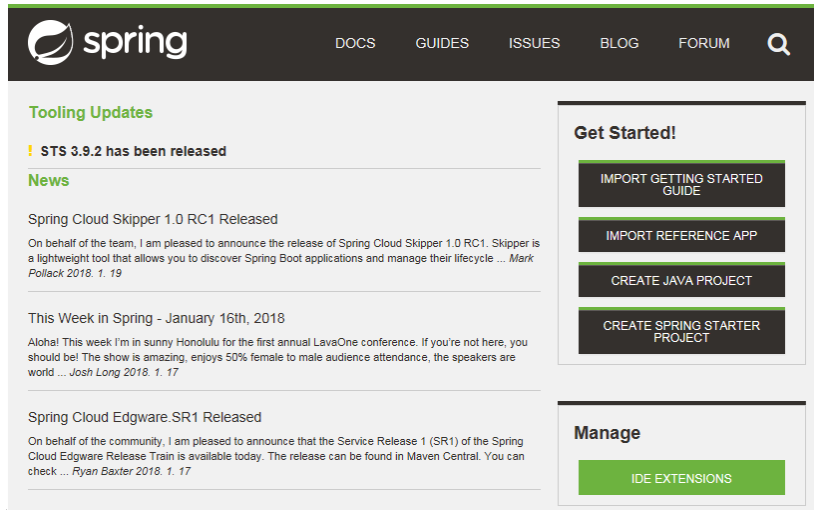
spring

DOCS GUIDES ISSUES BLOG FORUM

Tooling Updates

! STS 3.9.2 has been released

News

Spring Cloud Skipper 1.0 RC1 Released

On behalf of the team, I am pleased to announce the release of Spring Cloud Skipper 1.0 RC1. Skipper is a lightweight tool that allows you to discover Spring Boot applications and manage their lifecycle ... Mark Pollack 2018. 1. 19

This Week in Spring - January 16th, 2018

Aloha! This week I'm in sunny Honolulu for the first annual LavaOne conference. If you're not here, you should be! The show is amazing, enjoys 50% female to male audience attendance, the speakers are world ... Josh Long 2018. 1. 17

Spring Cloud Edgware.SR1 Released

On behalf of the community, I am pleased to announce that the Service Release 1 (SR1) of the Spring Cloud Edgware Release Train is available today. The release can be found in Maven Central. You can check ... Ryan Baxter 2018. 1. 17

Get Started!

IMPORT GETTING STARTED GUIDE

IMPORT REFERENCE APP

CREATE JAVA PROJECT

CREATE SPRING STARTER PROJECT

Manage

IDE EXTENSIONS